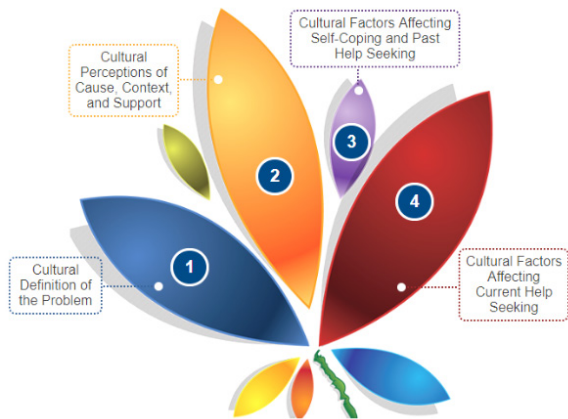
Cultural Perceptions of Cause, Context, and Support

Cultural Factors Affecting Self-Coping and Past Help Seeking

3

2

4

1

Cultural Definition of the Problem

Cultural Factors Affecting Current Help Seeking